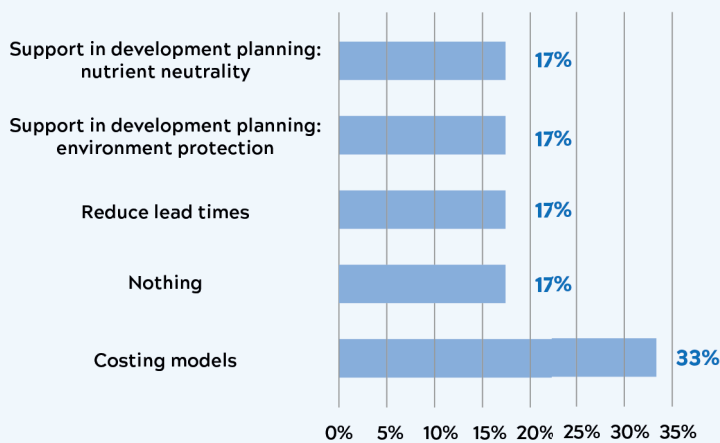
Support in development planning: nutrient neutrality 17%

Support in development planning: environment protection 17%

Reduce lead times 17%

Nothing 17%

Costing models 33%

0% 5% 10% 15% 20% 25% 30% 35%